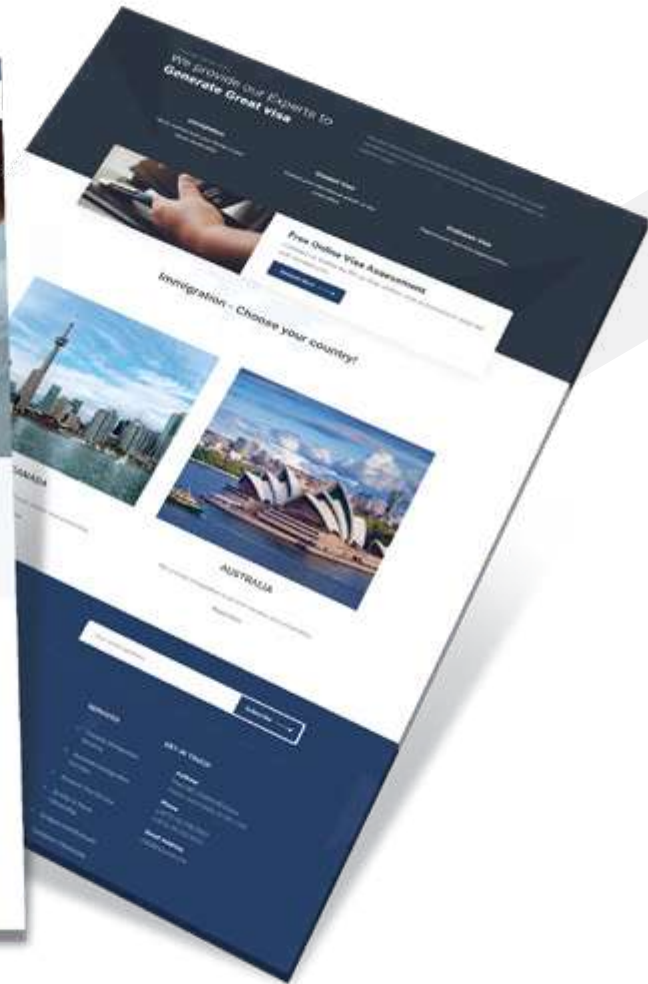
We provide our Experts to
Generate Great visa

Immigration

Student Visa

Business Visa

Free Online Visa Assessment

Immigration - Choose your country!

CANADA

AUSTRALIA

Subscribe

SERVICES

GET IN TOUCH

Address

Phone

Email Address